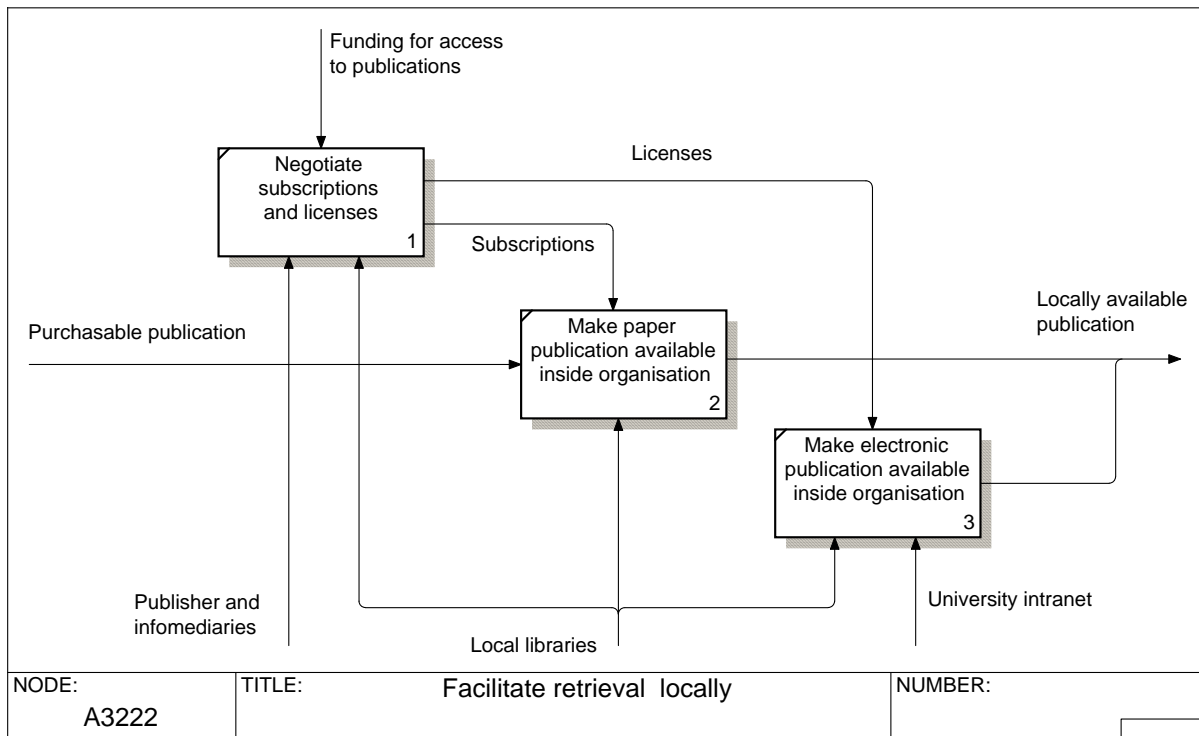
Funding for access to publications

Negotiate subscriptions and licenses
1

Licenses

Subscriptions

Locally available publication

Purchasable publication

Make paper publication available inside organisation
2

Make electronic publication available inside organisation
3

Publisher and infomediaries

Local libraries

University intranet

NODE:
A3222

TITLE:
Facilitate retrieval locally

NUMBER: